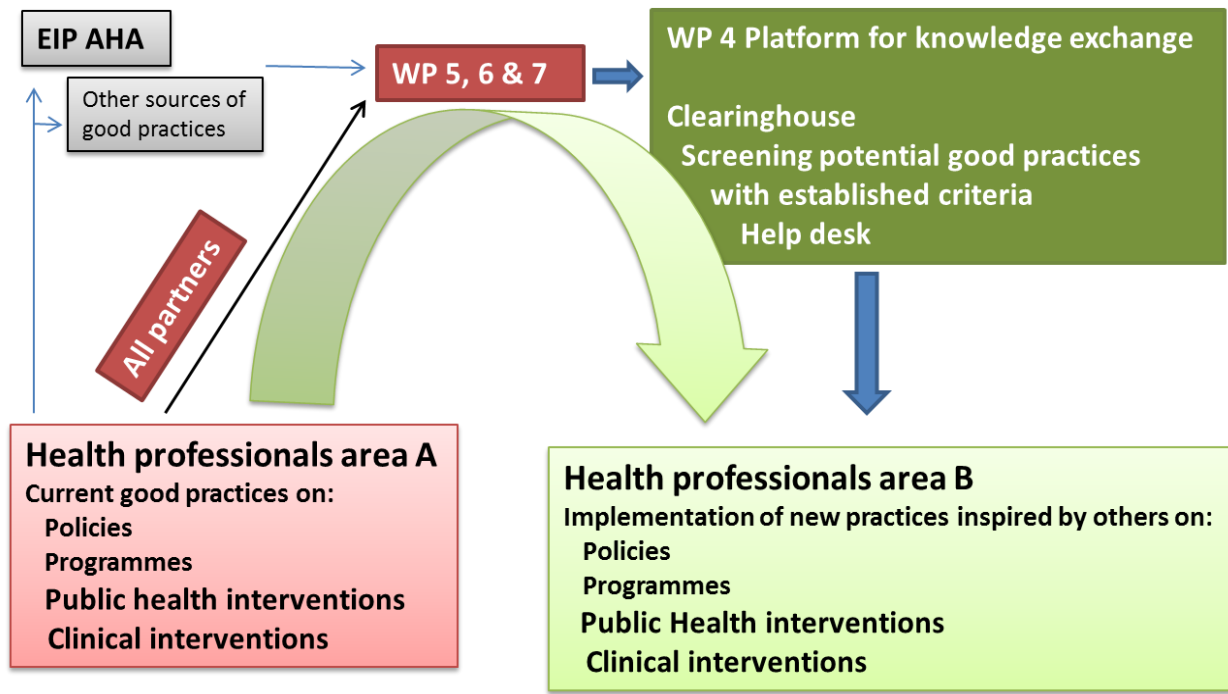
EIP AHA

Other sources of good practices

WP 5, 6 & 7

WP 4 Platform for knowledge exchange

Clearinghouse
Screening potential good practices with established criteria
Help desk

All partners

Health professionals area A
Current good practices on:
Policies
Programmes
Public health interventions
Clinical interventions

Health professionals area B
Implementation of new practices inspired by others on:
Policies
Programmes
Public Health interventions
Clinical interventions